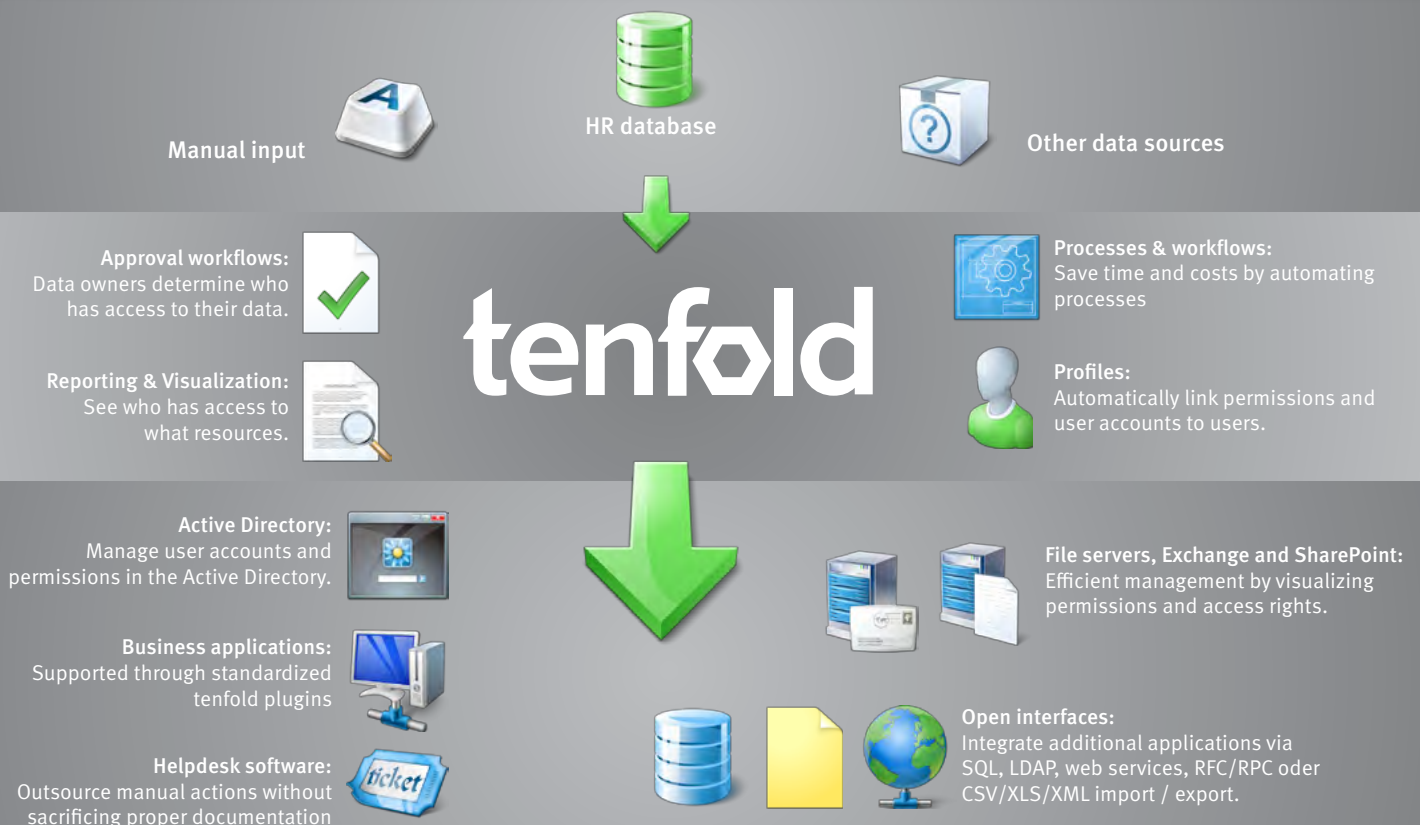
Manual input

HR database

Other data sources

Approval workflows:
Data owners determine who has access to their data.

Reporting & Visualization:
See who has access to what resources.

tenfold

Processes & workflows:
Save time and costs by automating processes

Profiles:
Automatically link permissions and user accounts to users.

Active Directory:
Manage user accounts and permissions in the Active Directory.

Business applications:
Supported through standardized tenfold plugins

Helpdesk software:
Outsource manual actions without sacrificing proper documentation

ticket

File servers, Exchange and SharePoint:
Efficient management by visualizing permissions and access rights.

Open interfaces:
Integrate additional applications via SQL, LDAP, web services, RFC/RPC oder CSV/XLS/XML import / export.